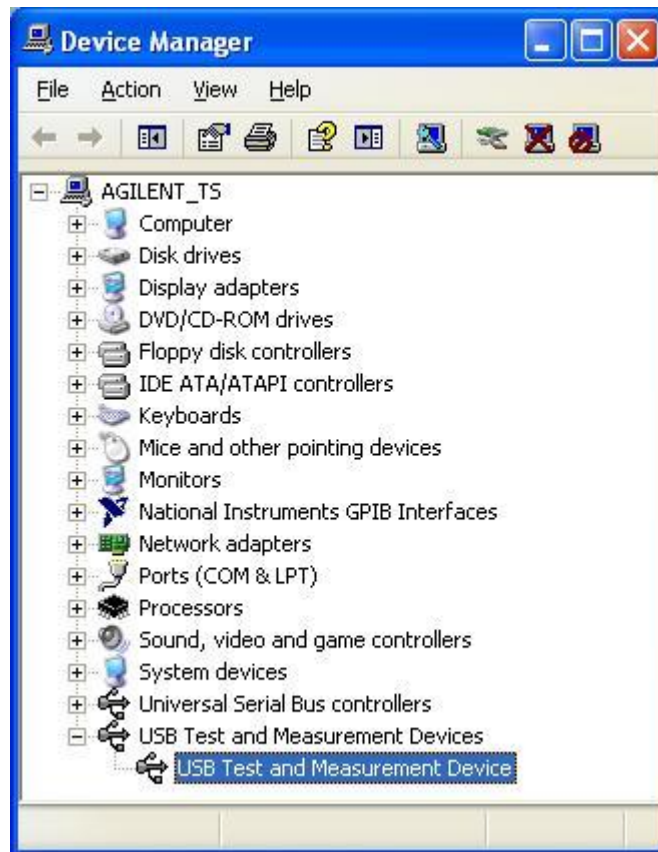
Device Manager

File Action View Help

AGILENT_TS
Computer
Disk drives
Display adapters
DVD/CD-ROM drives
Floppy disk controllers
IDE ATA/ATAPI controllers
Keyboards
Mice and other pointing devices
Monitors
National Instruments GPIB Interfaces
Network adapters
Ports (COM & LPT)
Processors
Sound, video and game controllers
System devices
Universal Serial Bus controllers
USB Test and Measurement Devices
USB Test and Measurement Device